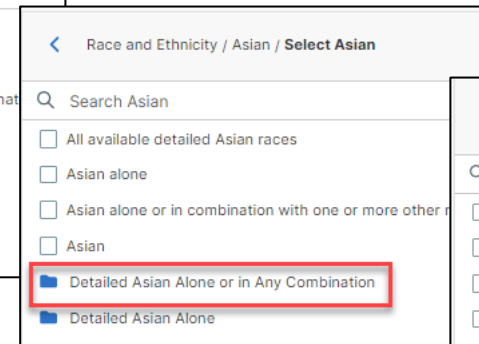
nat

Race and Ethnicity / Asian / **Select Asian**

Search Asian

All available detailed Asian races

Asian alone

Asian alone or in combination with one or more other r

Asian

Detailed Asian Alone or in Any Combination

Detailed Asian Alone

C